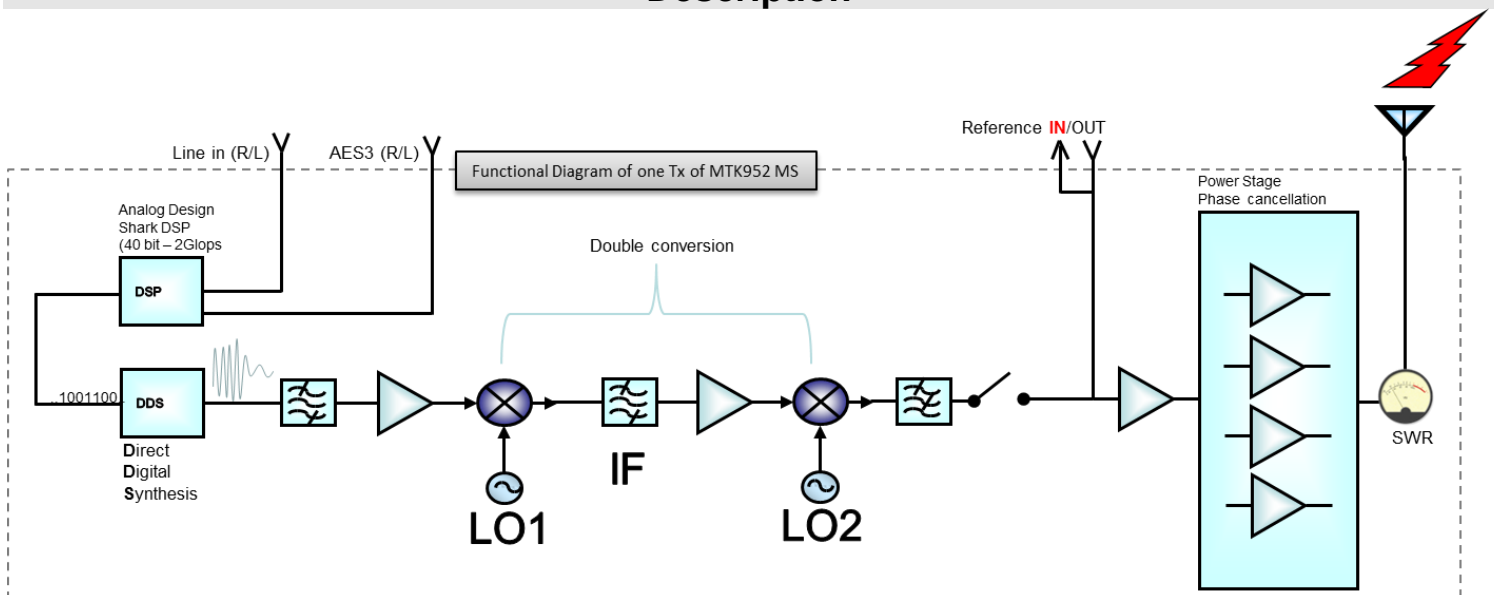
Description

Line in (R/L)

AES3 (R/L)

Functional Diagram of one Tx of MTK952 MS

Reference IN/OUT

Power Stage
Phase cancellation

Analog Design
Shark DSP
(40 bit – 2Glops

DSP

Double conversion

..1001100

DDS

Direct
Digital
Synthesis

IF

LO1

LO2

SWR